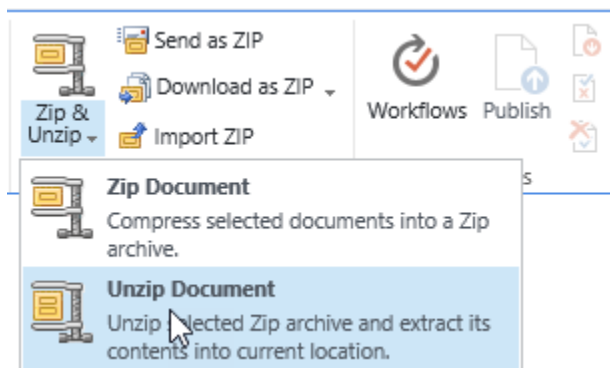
Zip & Unzip

Send as ZIP

Download as ZIP

Import ZIP

Workflows

Publish

s

Zip Document

Compress selected documents into a Zip archive.

Unzip Document

Unzip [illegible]lected Zip archive and extract its contents into current location.